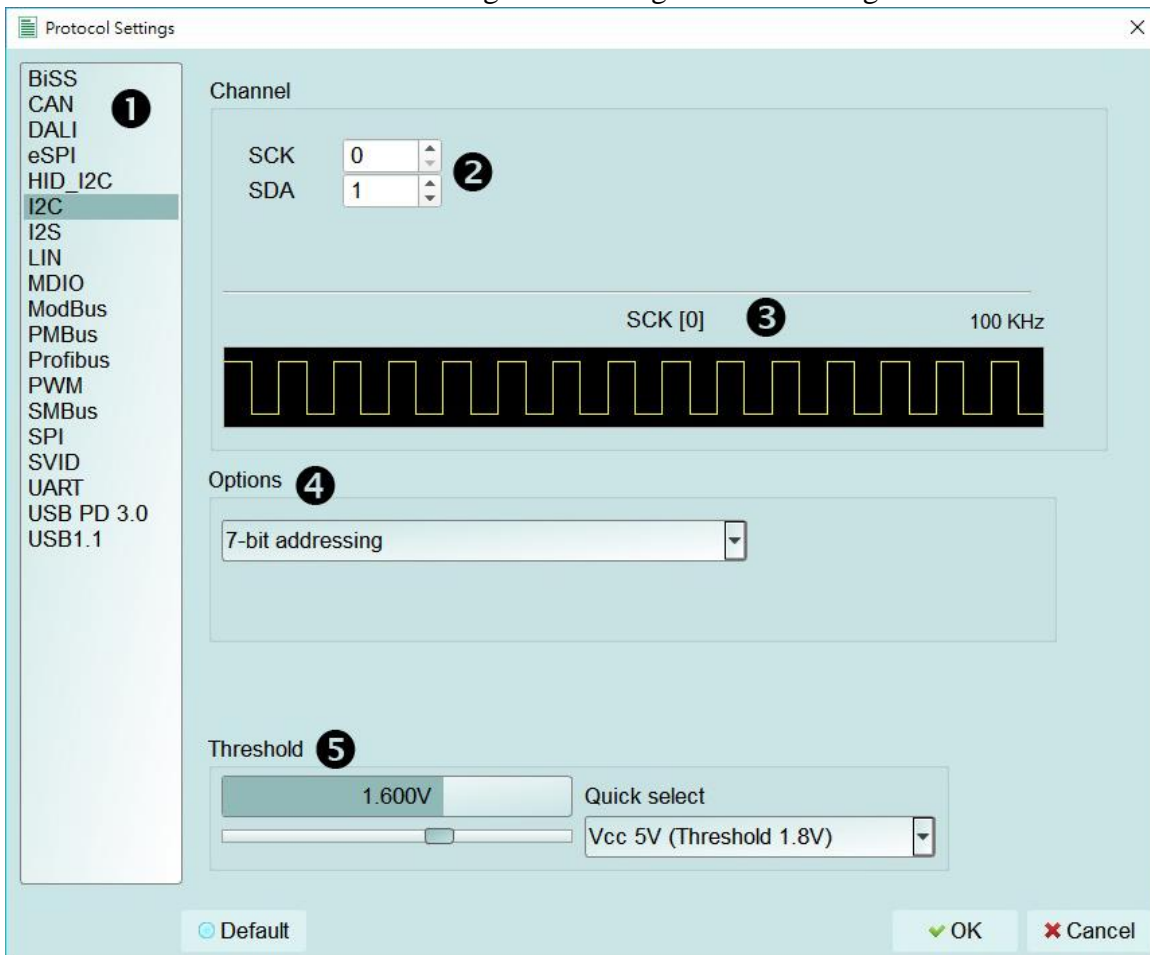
Protocol Settings

BiSS
CAN
DALI
eSPI
HID_I2C
I2C
I2S
LIN
MDIO
ModBus
PMBus
Profibus
PWM
SMBus
SPI
SVID
UART
USB PD 3.0
USB1.1

❶

Channel

SCK 0
SDA 1

❷

SCK [0] ❸ 100 KHz

Options ❹

7-bit addressing

Threshold ❺

1.600V

Quick select

Vcc 5V (Threshold 1.8V)

Default

OK

Cancel